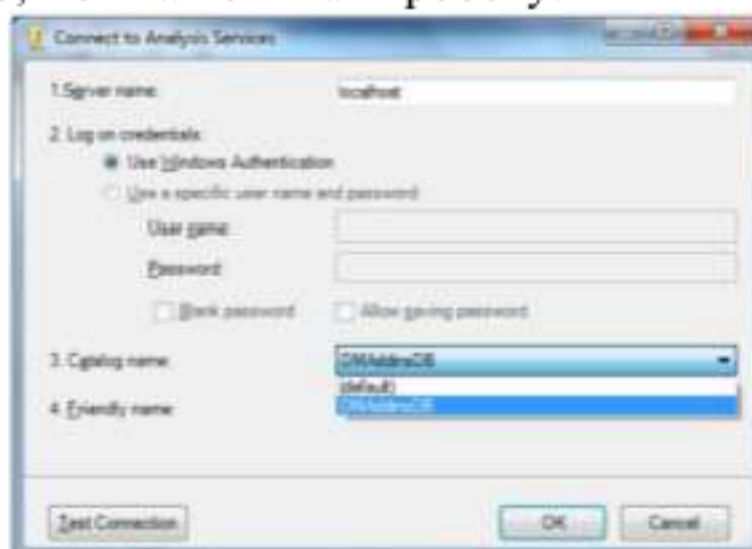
Connect to Analysis Services

1.Server name: localhost

2. Log on credentials:

Use Windows Authentication

Use a specific user name and password

User name:

Password:

Blank password

Allow saving password

3. Catalog name: DMAddinsDB

(default)

DMAddinsDB

4. Friendly name:

Test Connection

OK

Cancel